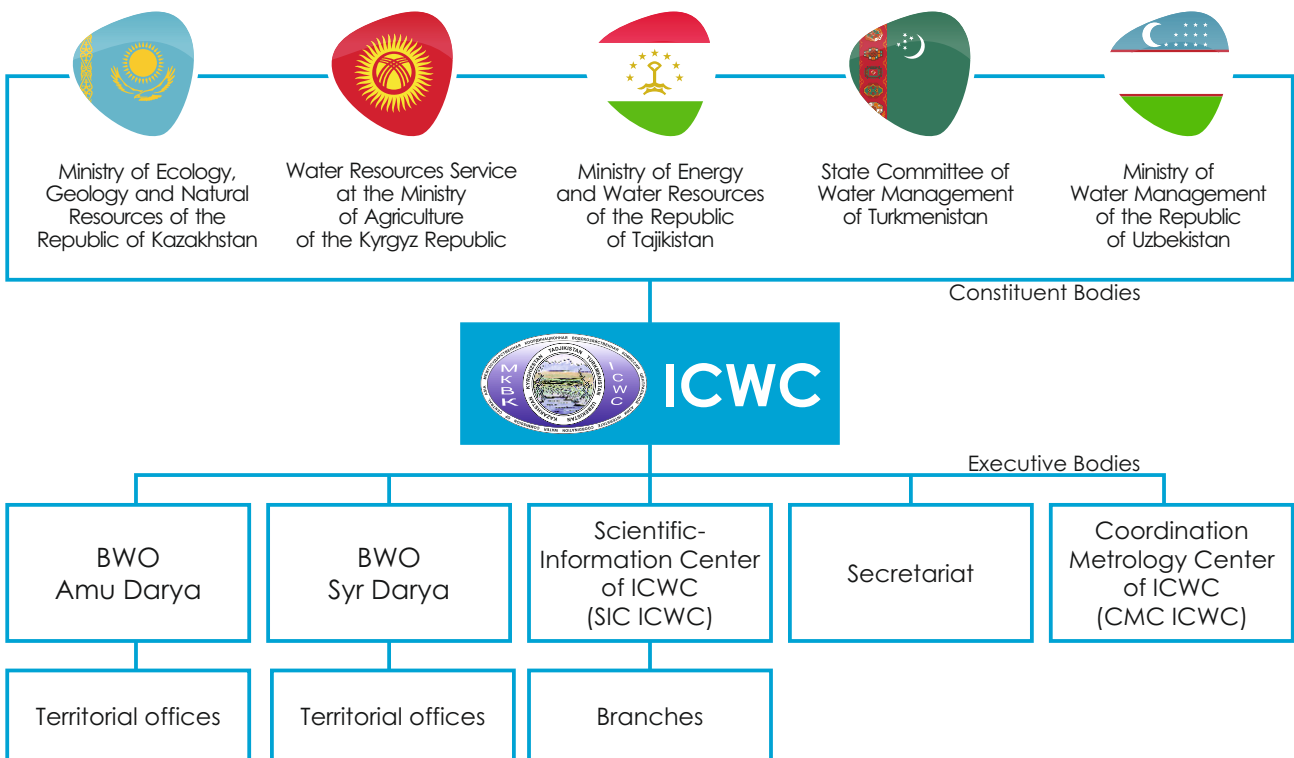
Ministry of Ecology, Geology and Natural Resources of the Republic of Kazakhstan

Water Resources Service at the Ministry of Agriculture of the Kyrgyz Republic

Ministry of Energy and Water Resources of the Republic of Tajikistan

State Committee of Water Management of Turkmenistan

Ministry of Water Management of the Republic of Uzbekistan

Constituent Bodies

МКВК ICWC

ICWC

Executive Bodies

BWO Amu Darya

BWO Syr Darya

Scientific-Information Center of ICWC (SIC ICWC)

Secretariat

Coordination Metrology Center of ICWC (CMC ICWC)

Territorial offices

Territorial offices

Branches